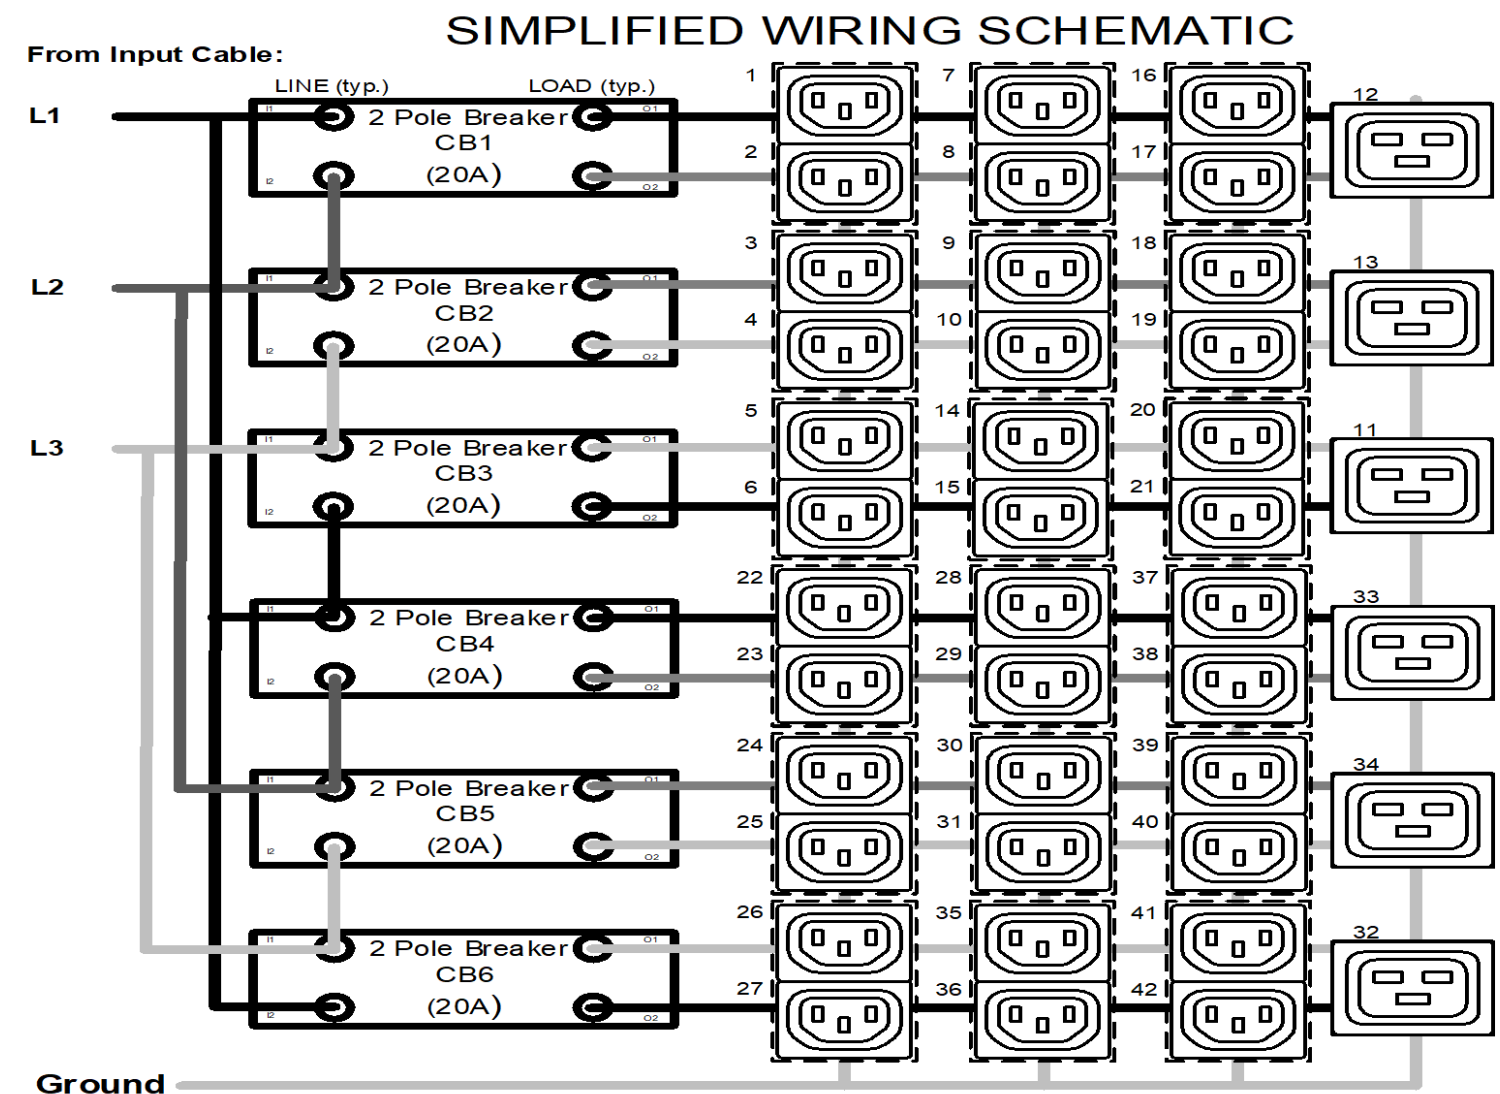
SIMPLIFIED WIRING SCHEMATIC

From Input Cable:

LINE (typ.)

LOAD (typ.)

L1

L2

L3

I1 2 Pole Breaker O1
CB1
I2 (20A) O2

I1 2 Pole Breaker O1
CB2
I2 (20A) O2

I1 2 Pole Breaker O1
CB3
I2 (20A) O2

I1 2 Pole Breaker O1
CB4
I2 (20A) O2

I1 2 Pole Breaker O1
CB5
I2 (20A) O2

I1 2 Pole Breaker O1
CB6
I2 (20A) O2

1 2 3 4 5 6 22 23 24 25 26 27

7 8 9 10 14 15 28 29 30 31 35 36

16 17 18 19 20 21 37 38 39 40 41 42

12 13 11 33 34 32

Ground